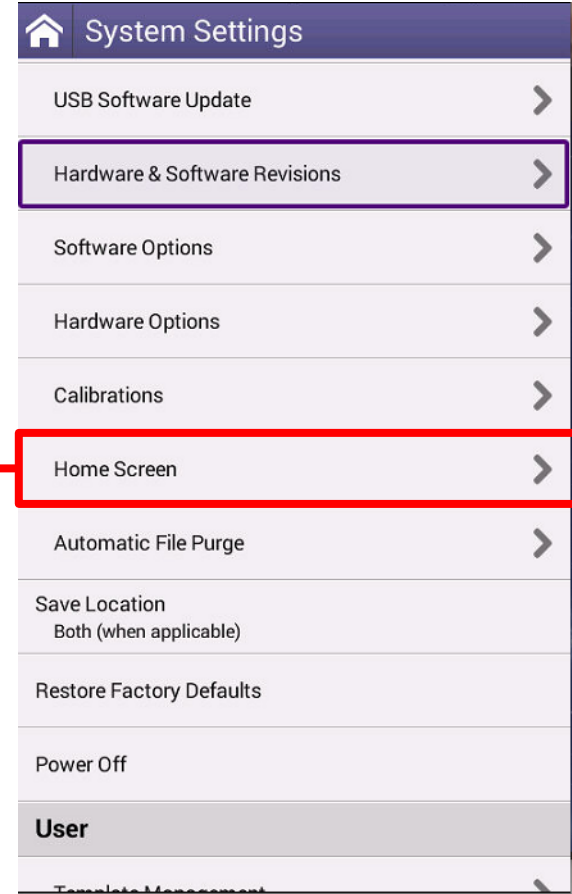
System Settings

USB Software Update

Hardware & Software Revisions

Software Options

Hardware Options

Calibrations

Home Screen

Automatic File Purge

Save Location
Both (when applicable)

Restore Factory Defaults

Power Off

User

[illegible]